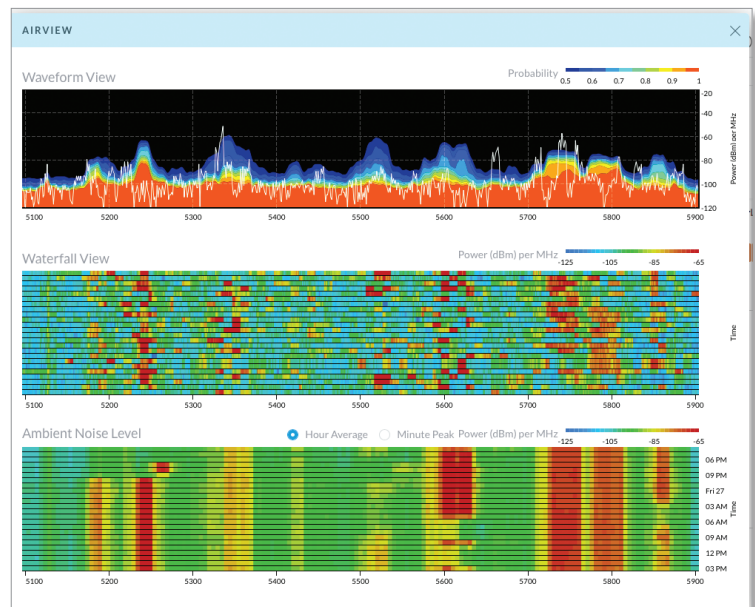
AIRVIEW

Waveform View

Probability
0.5 0.6 0.7 0.8 0.9 1

-20
-40
-60
-80
-100
-120
Power (dBm) per MHz

5100 5200 5300 5400 5500 5600 5700 5800 5900

Waterfall View

Power (dBm) per MHz
-125 -105 -85 -65

Time

5100 5200 5300 5400 5500 5600 5700 5800 5900

Ambient Noise Level

Hour Average
Minute Peak
Power (dBm) per MHz
-125 -105 -85 -65

06 PM
09 PM
Fri 27
03 AM
06 AM
09 AM
12 PM
03 PM
Time

5100 5200 5300 5400 5500 5600 5700 5800 5900